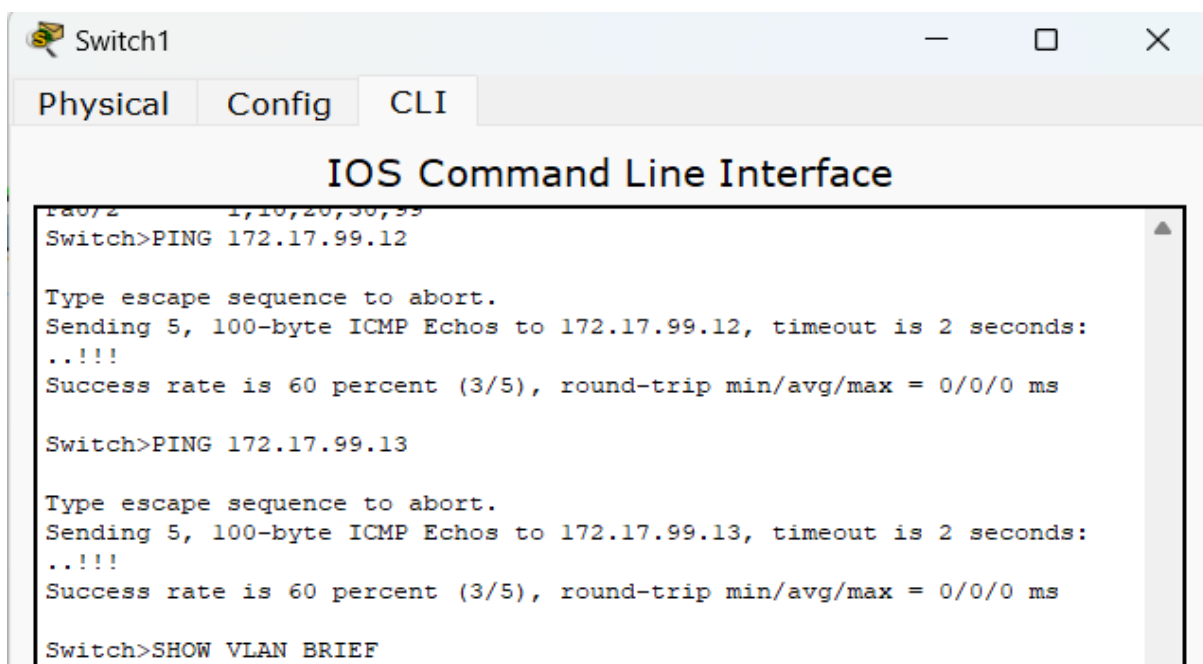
Switch1

Physical Config CLI

IOS Command Line Interface

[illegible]
Switch>PING 172.17.99.12

Type escape sequence to abort.
Sending 5, 100-byte ICMP Echos to 172.17.99.12, timeout is 2 seconds:
..!!!
Success rate is 60 percent (3/5), round-trip min/avg/max = 0/0/0 ms

Switch>PING 172.17.99.13

Type escape sequence to abort.
Sending 5, 100-byte ICMP Echos to 172.17.99.13, timeout is 2 seconds:
..!!!
Success rate is 60 percent (3/5), round-trip min/avg/max = 0/0/0 ms

Switch>SHOW VLAN BRIEF